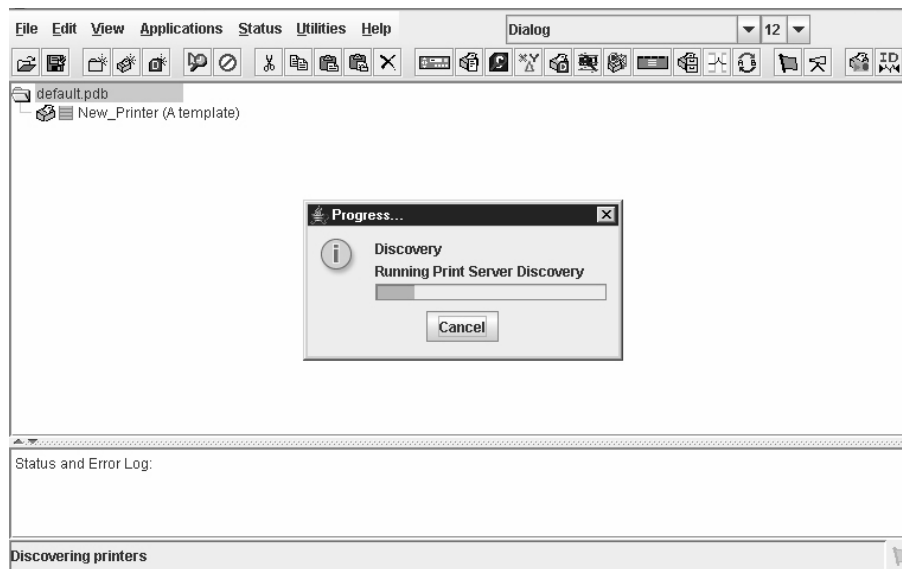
File Edit View Applications Status Utilities Help

Dialog

12

default.pdb

New_Printer (A template)

Progress...

Discovery

Running Print Server Discovery

Cancel

Status and Error Log:

Discovering printers